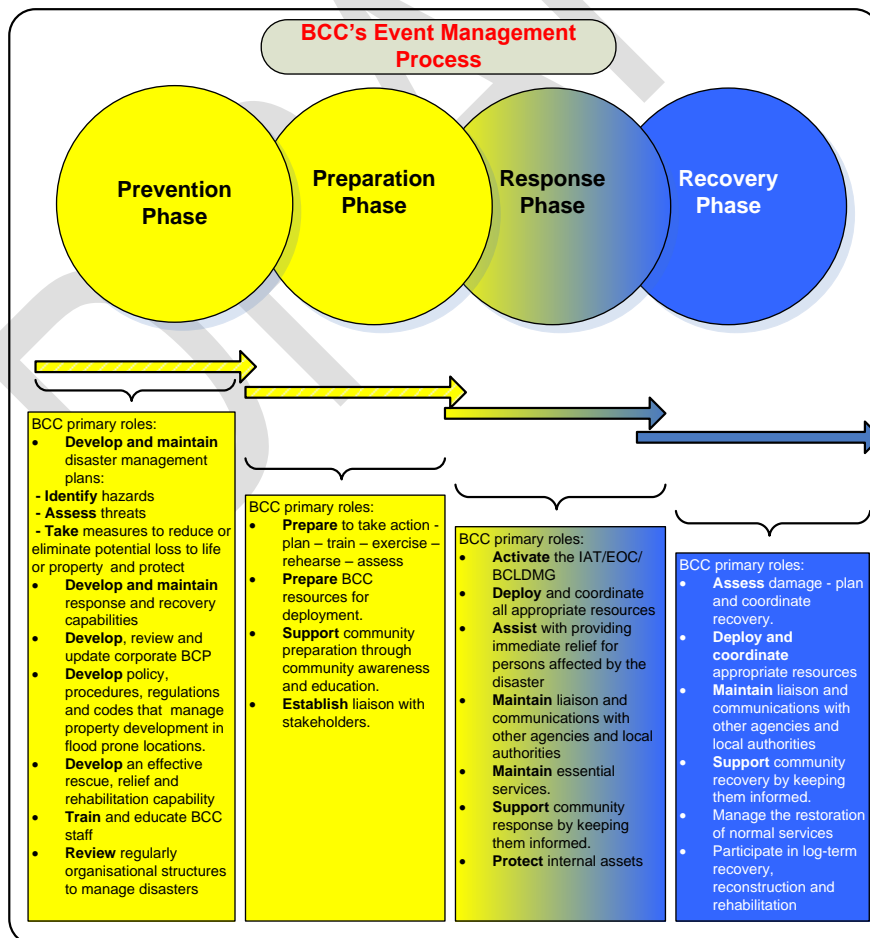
BCC's Event Management Process

Prevention Phase

Preparation Phase

Response Phase

Recovery Phase

BCC primary roles:
- Develop and maintain disaster management plans:
- Identify hazards
- Assess threats
- Take measures to reduce or eliminate potential loss to life or property and protect
- Develop and maintain response and recovery capabilities
- Develop, review and update corporate BCP
- Develop policy, procedures, regulations and codes that manage property development in flood prone locations.
- Develop an effective rescue, relief and rehabilitation capability
- Train and educate BCC staff
- Review regularly organisational structures to manage disasters

BCC primary roles:
- Prepare to take action - plan – train – exercise – rehearse – assess
- Prepare BCC resources for deployment.
- Support community preparation through community awareness and education.
- Establish liaison with stakeholders.

BCC primary roles:
- Activate the IAT/EOC/ BCLDMG
- Deploy and coordinate all appropriate resources
- Assist with providing immediate relief for persons affected by the disaster
- Maintain liaison and communications with other agencies and local authorities
- Maintain essential services.
- Support community response by keeping them informed.
- Protect internal assets

BCC primary roles:
- Assess damage - plan and coordinate recovery.
- Deploy and coordinate appropriate resources
- Maintain liaison and communications with other agencies and local authorities
- Support community recovery by keeping them informed.
- Manage the restoration of normal services
- Participate in log-term recovery, reconstruction and rehabilitation